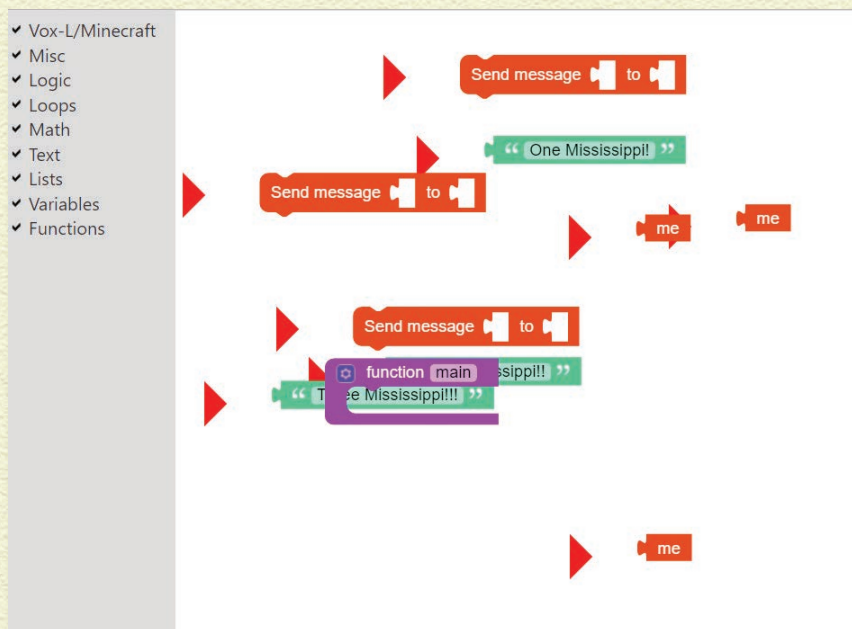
Vox-L/Minecraft
Misc
Logic
Loops
Math
Text
Lists
Variables
Functions

Send message to

“ One Mississippi! ”

Send message to

me

me

Send message to

function main

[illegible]ssippi!! ”

“ T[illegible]e Mississippi!!! ”

me